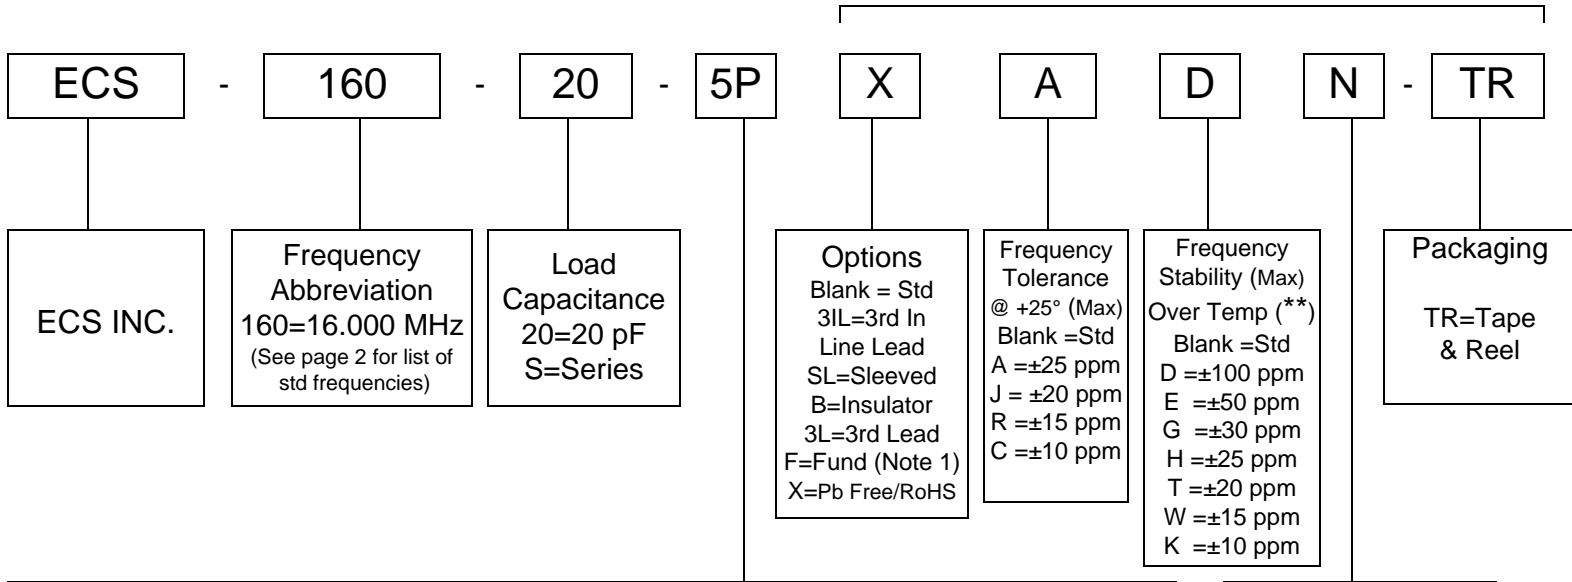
ECS - 160 - 20 - 5P X A D N - TR

ECS INC.

Frequency Abbreviation 160=16.000 MHz (See page 2 for list of std frequencies)

Load Capacitance 20=20 pF S=Series

Options
Blank = Std
3IL=3rd In Line Lead
SL=Sleeved
B=Insulator
3L=3rd Lead
F=Fund (Note 1)
X=Pb Free/RoHS

Frequency Tolerance
@ +25° (Max)
Blank =Std
A =±25 ppm
J = ±20 ppm
R =±15 ppm
C =±10 ppm

Frequency Stability (Max)
Over Temp (**)
Blank =Std
D =±100 ppm
E =±50 ppm
G =±30 ppm
H =±25 ppm
T =±20 ppm
W =±15 ppm
K =±10 ppm

Packaging

TR=Tape & Reel